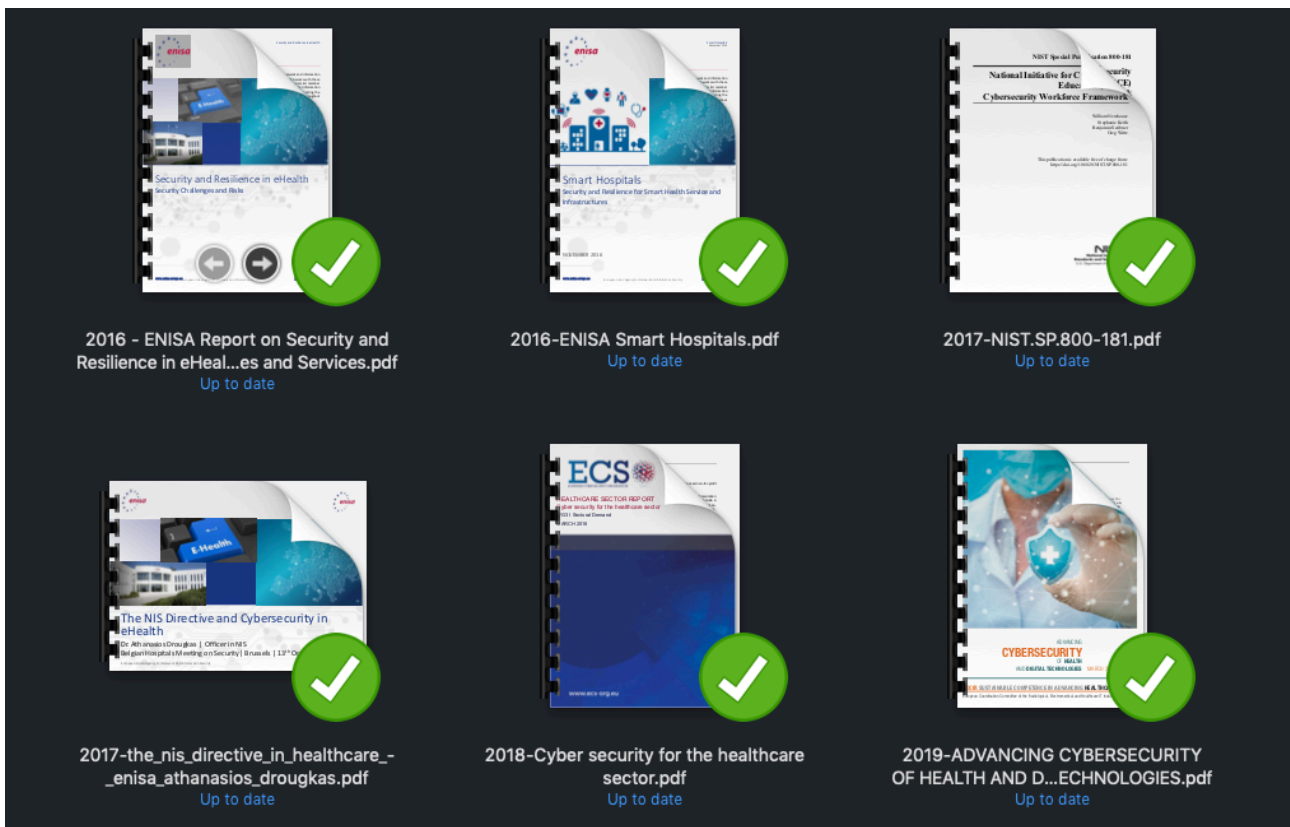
enisa

E-Health

Security and Resilience in eHealth
Security Challenges and Risks

2016 - ENISA Report on Security and Resilience in eHeal...es and Services.pdf
Up to date

enisa

Smart Hospitals
Security and Resilience for Smart Health Service and Infrastructures

NOVEMBER 2016

2016-ENISA Smart Hospitals.pdf
Up to date

NIST Special Publication 800-181

National Initiative for C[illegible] Educ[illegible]
Cybersecurity Workforce Framework

2017-NIST.SP.800-181.pdf
Up to date

enisa

E-Health

The NIS Directive and Cybersecurity in eHealth
Dr Athanasios Drougkas | Officer in NIS
Belgian Hospitals Meeting on Security | Brussels | 13th O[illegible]

2017-the_nis_directive_in_healthcare_-_enisa_athanasios_drougkas.pdf
Up to date

ECS

HEALTHCARE SECTOR REPORT
Cyber security for the healthcare sector
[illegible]
MARCH 2018

www.ecs-org.eu

2018-Cyber security for the healthcare sector.pdf
Up to date

ADVANCING
CYBERSECURITY
OF HEALTH
AND DIGITAL TECHNOLOGIES

2019-ADVANCING CYBERSECURITY OF HEALTH AND D...ECHNOLOGIES.pdf
Up to date